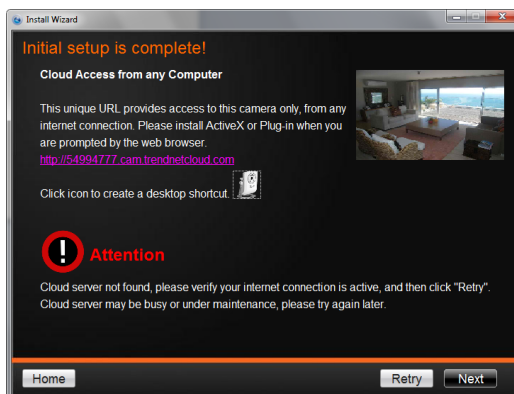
Install Wizard

Initial setup is complete!

Cloud Access from any Computer

This unique URL provides access to this camera only, from any internet connection. Please install ActiveX or Plug-in when you are prompted by the web browser.

http://54994777.cam.trendnetcloud.com

Click icon to create a desktop shortcut.

Attention

Cloud server not found, please verify your internet connection is active, and then click "Retry".
Cloud server may be busy or under maintenance, please try again later.

Home

Retry

Next